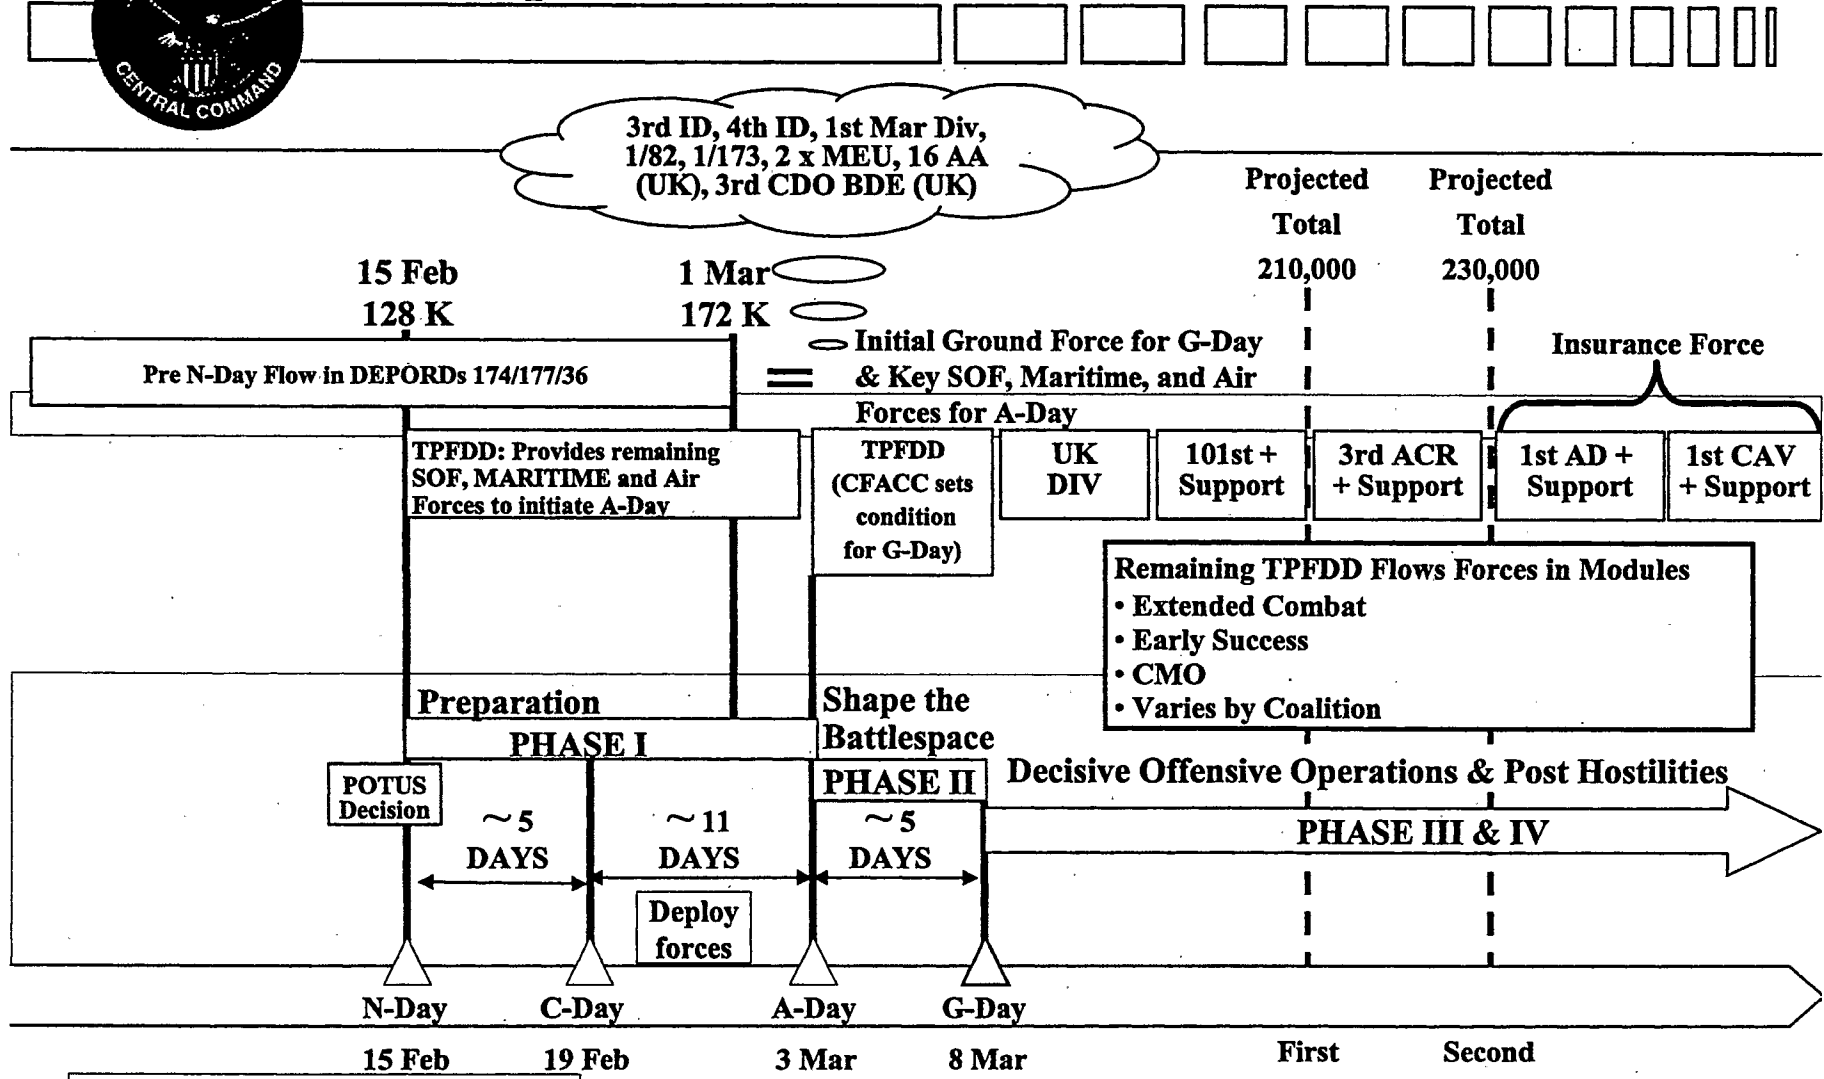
CENTRAL COMMAND

3rd ID, 4th ID, 1st Mar Div, 1/82, 1/173, 2 x MEU, 16 AA (UK), 3rd CDO BDE (UK)

Projected Total 210,000

Projected Total 230,000

15 Feb
128 K

1 Mar
172 K

Pre N-Day Flow in DEPORDs 174/177/36

=

Initial Ground Force for G-Day & Key SOF, Maritime, and Air Forces for A-Day

Insurance Force

TPFDD: Provides remaining SOF, MARITIME and Air Forces to initiate A-Day

TPFDD (CFACC sets condition for G-Day)

UK DIV

101st + Support

3rd ACR + Support

1st AD + Support

1st CAV + Support

Remaining TPFDD Flows Forces in Modules
• Extended Combat
• Early Success
• CMO
• Varies by Coalition

Preparation

PHASE I

Shape the Battlespace

PHASE II

Decisive Offensive Operations & Post Hostilities

PHASE III & IV

POTUS Decision

~5 DAYS

~11 DAYS

~5 DAYS

Deploy forces

N-Day
15 Feb

C-Day
19 Feb

A-Day
3 Mar

G-Day
8 Mar

First

Second